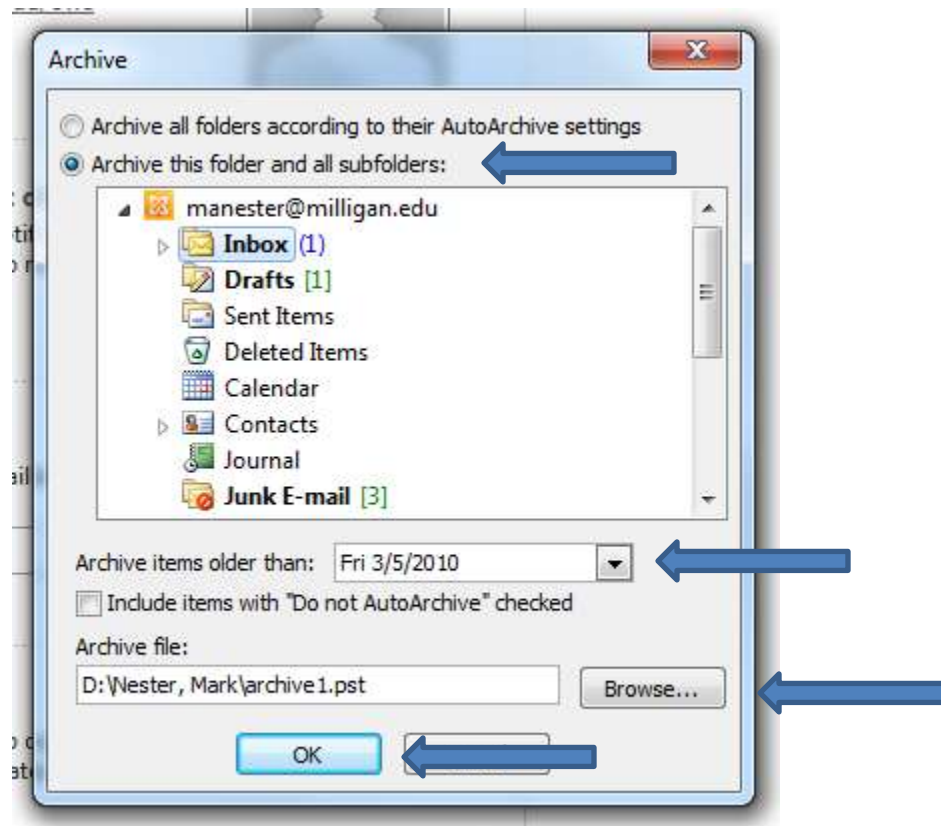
Archive

Archive all folders according to their AutoArchive settings

Archive this folder and all subfolders:

manester@milligan.edu

Inbox (1)

Drafts [1]

Sent Items

Deleted Items

Calendar

Contacts

Journal

Junk E-mail [3]

Archive items older than: Fri 3/5/2010

Include items with "Do not AutoArchive" checked

Archive file:

D:\Nester, Mark\archive1.pst

Browse...

OK